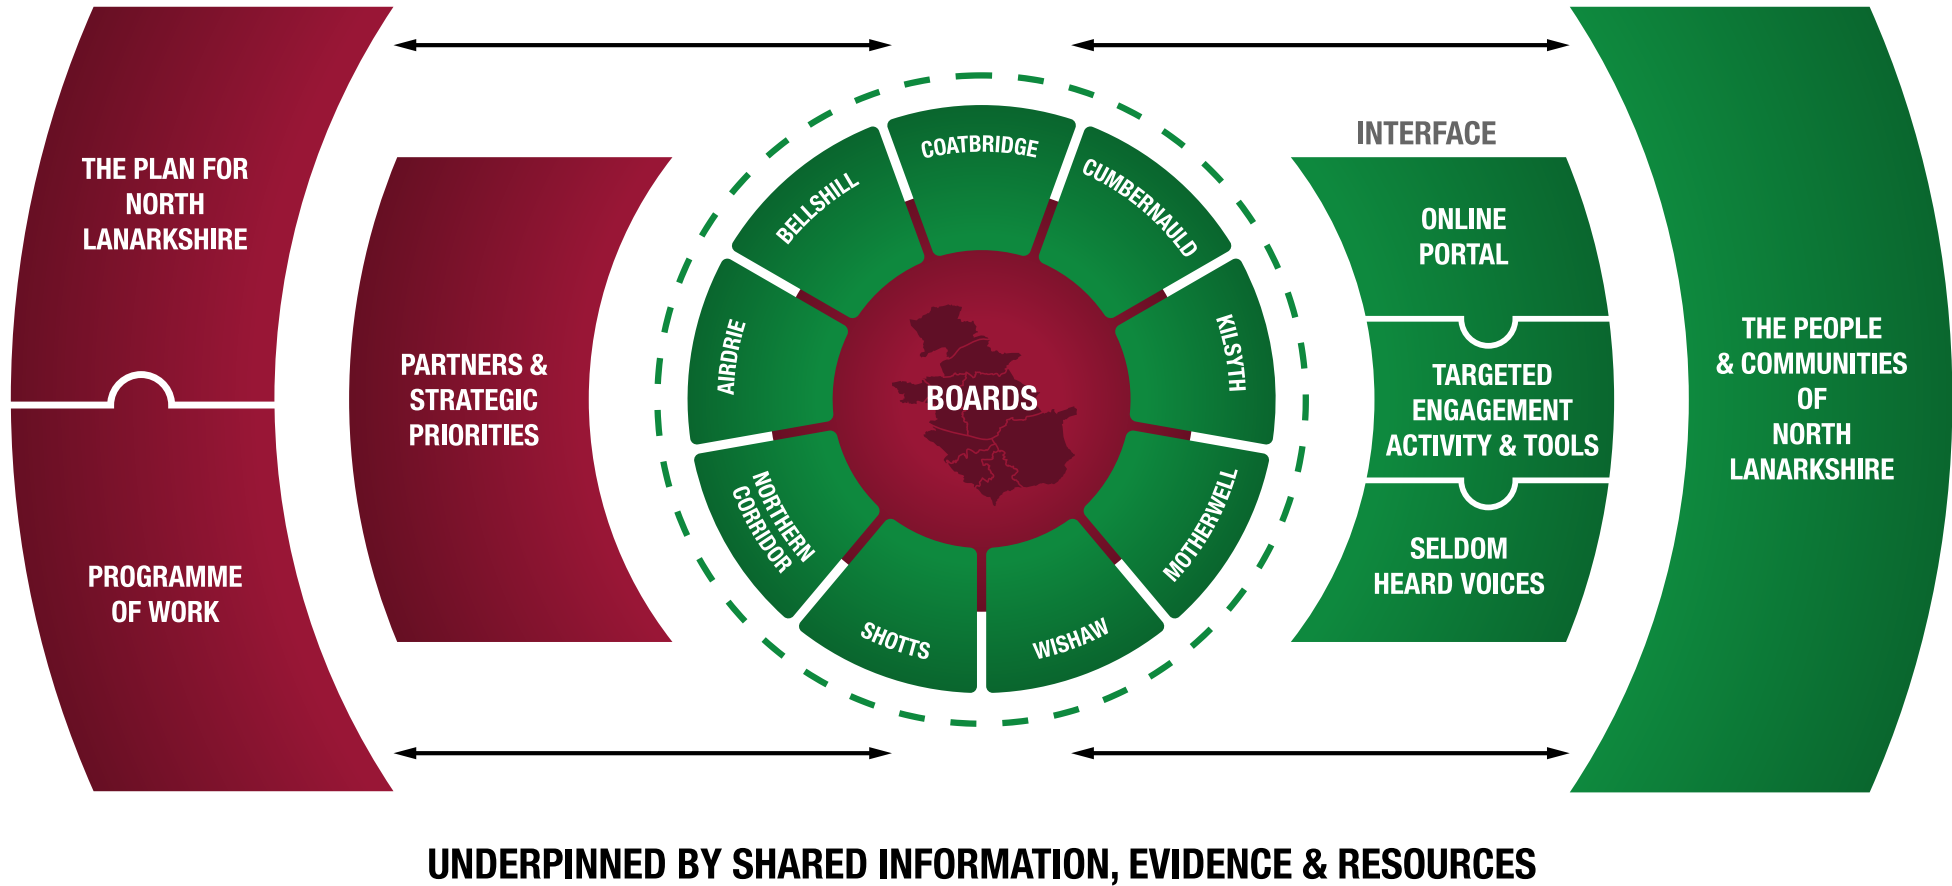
THE PLAN FOR NORTH LANARKSHIRE

PROGRAMME OF WORK

PARTNERS & STRATEGIC PRIORITIES

COATBRIDGE

CUMBERNAULD

KILSYTH

MOTHERWELL

WISHAW

SHOTTS

NORTHERN CORRIDOR

AIRDRIE

BELLSHILL

BOARDS

INTERFACE

ONLINE PORTAL

TARGETED ENGAGEMENT ACTIVITY & TOOLS

SELDOM HEARD VOICES

THE PEOPLE & COMMUNITIES OF NORTH LANARKSHIRE

UNDERPINNED BY SHARED INFORMATION, EVIDENCE & RESOURCES